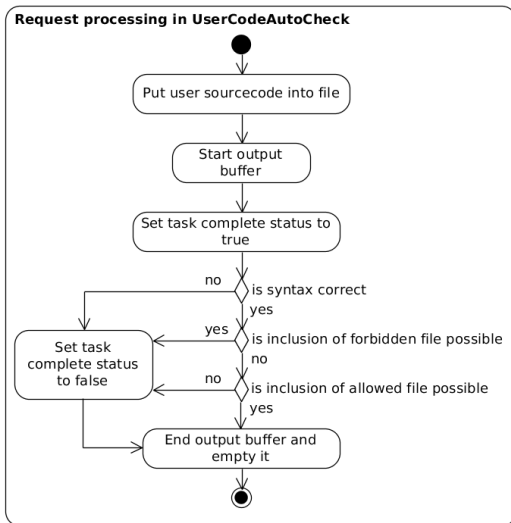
Request processing in UserCodeAutoCheck

Put user sourcecode into file

Start output buffer

Set task complete status to true

no

is syntax correct

yes

yes

is inclusion of forbidden file possible

no

Set task complete status to false

no

is inclusion of allowed file possible

yes

End output buffer and empty it